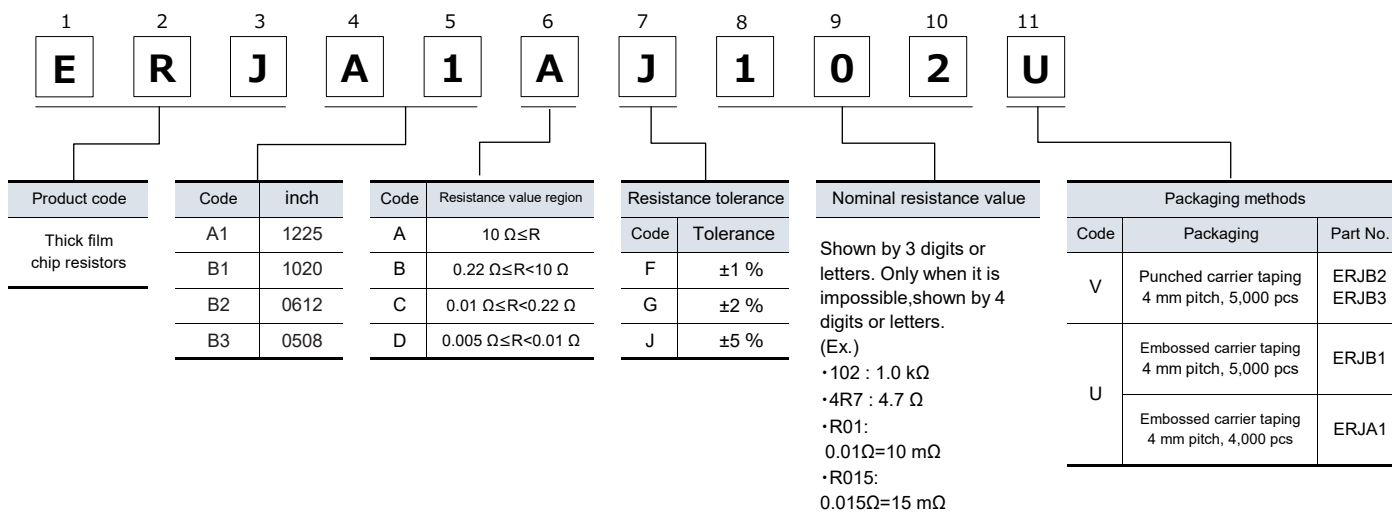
1 2 3 4 5 6 7 8 9 10 11

E R J A 1 A J 1 0 2 U

| Product code |
|---|
| Thick film chip resistors |

| Code | inch |
|---|---|
| A1 | 1225 |
| B1 | 1020 |
| B2 | 0612 |
| B3 | 0508 |

| Code | Resistance value region |
|---|---|
| A | 10 Ω≤R |
| B | 0.22 Ω≤R<10 Ω |
| C | 0.01 Ω≤R<0.22 Ω |
| D | 0.005 Ω≤R<0.01 Ω |

Resistance tolerance

| Code | Tolerance |
|---|---|
| F | ±1 % |
| G | ±2 % |
| J | ±5 % |

Nominal resistance value

Shown by 3 digits or letters. Only when it is impossible,shown by 4 digits or letters.
(Ex.)
・102 : 1.0 kΩ
・4R7 : 4.7 Ω
・R01: 0.01Ω=10 mΩ
・R015: 0.015Ω=15 mΩ

Packaging methods

| Code | Packaging | Part No. |
|---|---|---|
| V | Punched carrier taping 4 mm pitch, 5,000 pcs | ERJB2 ERJB3 |
| U | Embossed carrier taping 4 mm pitch, 5,000 pcs | ERJB1 |
| U | Embossed carrier taping 4 mm pitch, 4,000 pcs | ERJA1 |